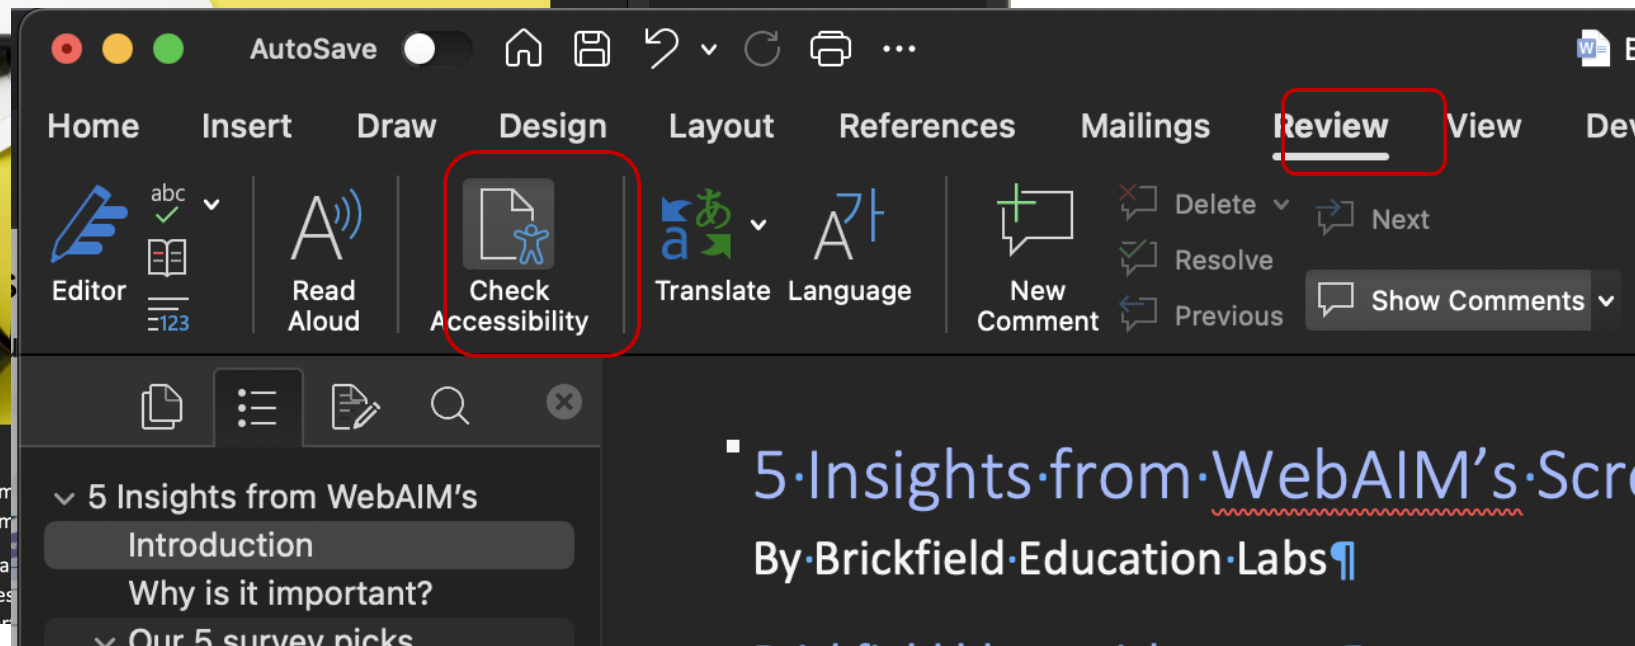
AutoSave

Home Insert Draw Design Layout References Mailings Review View Dev

Editor abc 123 Read Aloud Check Accessibility Translate Language New Comment Delete Resolve Previous Next Show Comments

5 Insights from WebAIM's
Introduction
Why is it important?
Our 5 survey picks

5·Insights·from·WebAIM's·Scr

By·Brickfield·Education·Labs¶